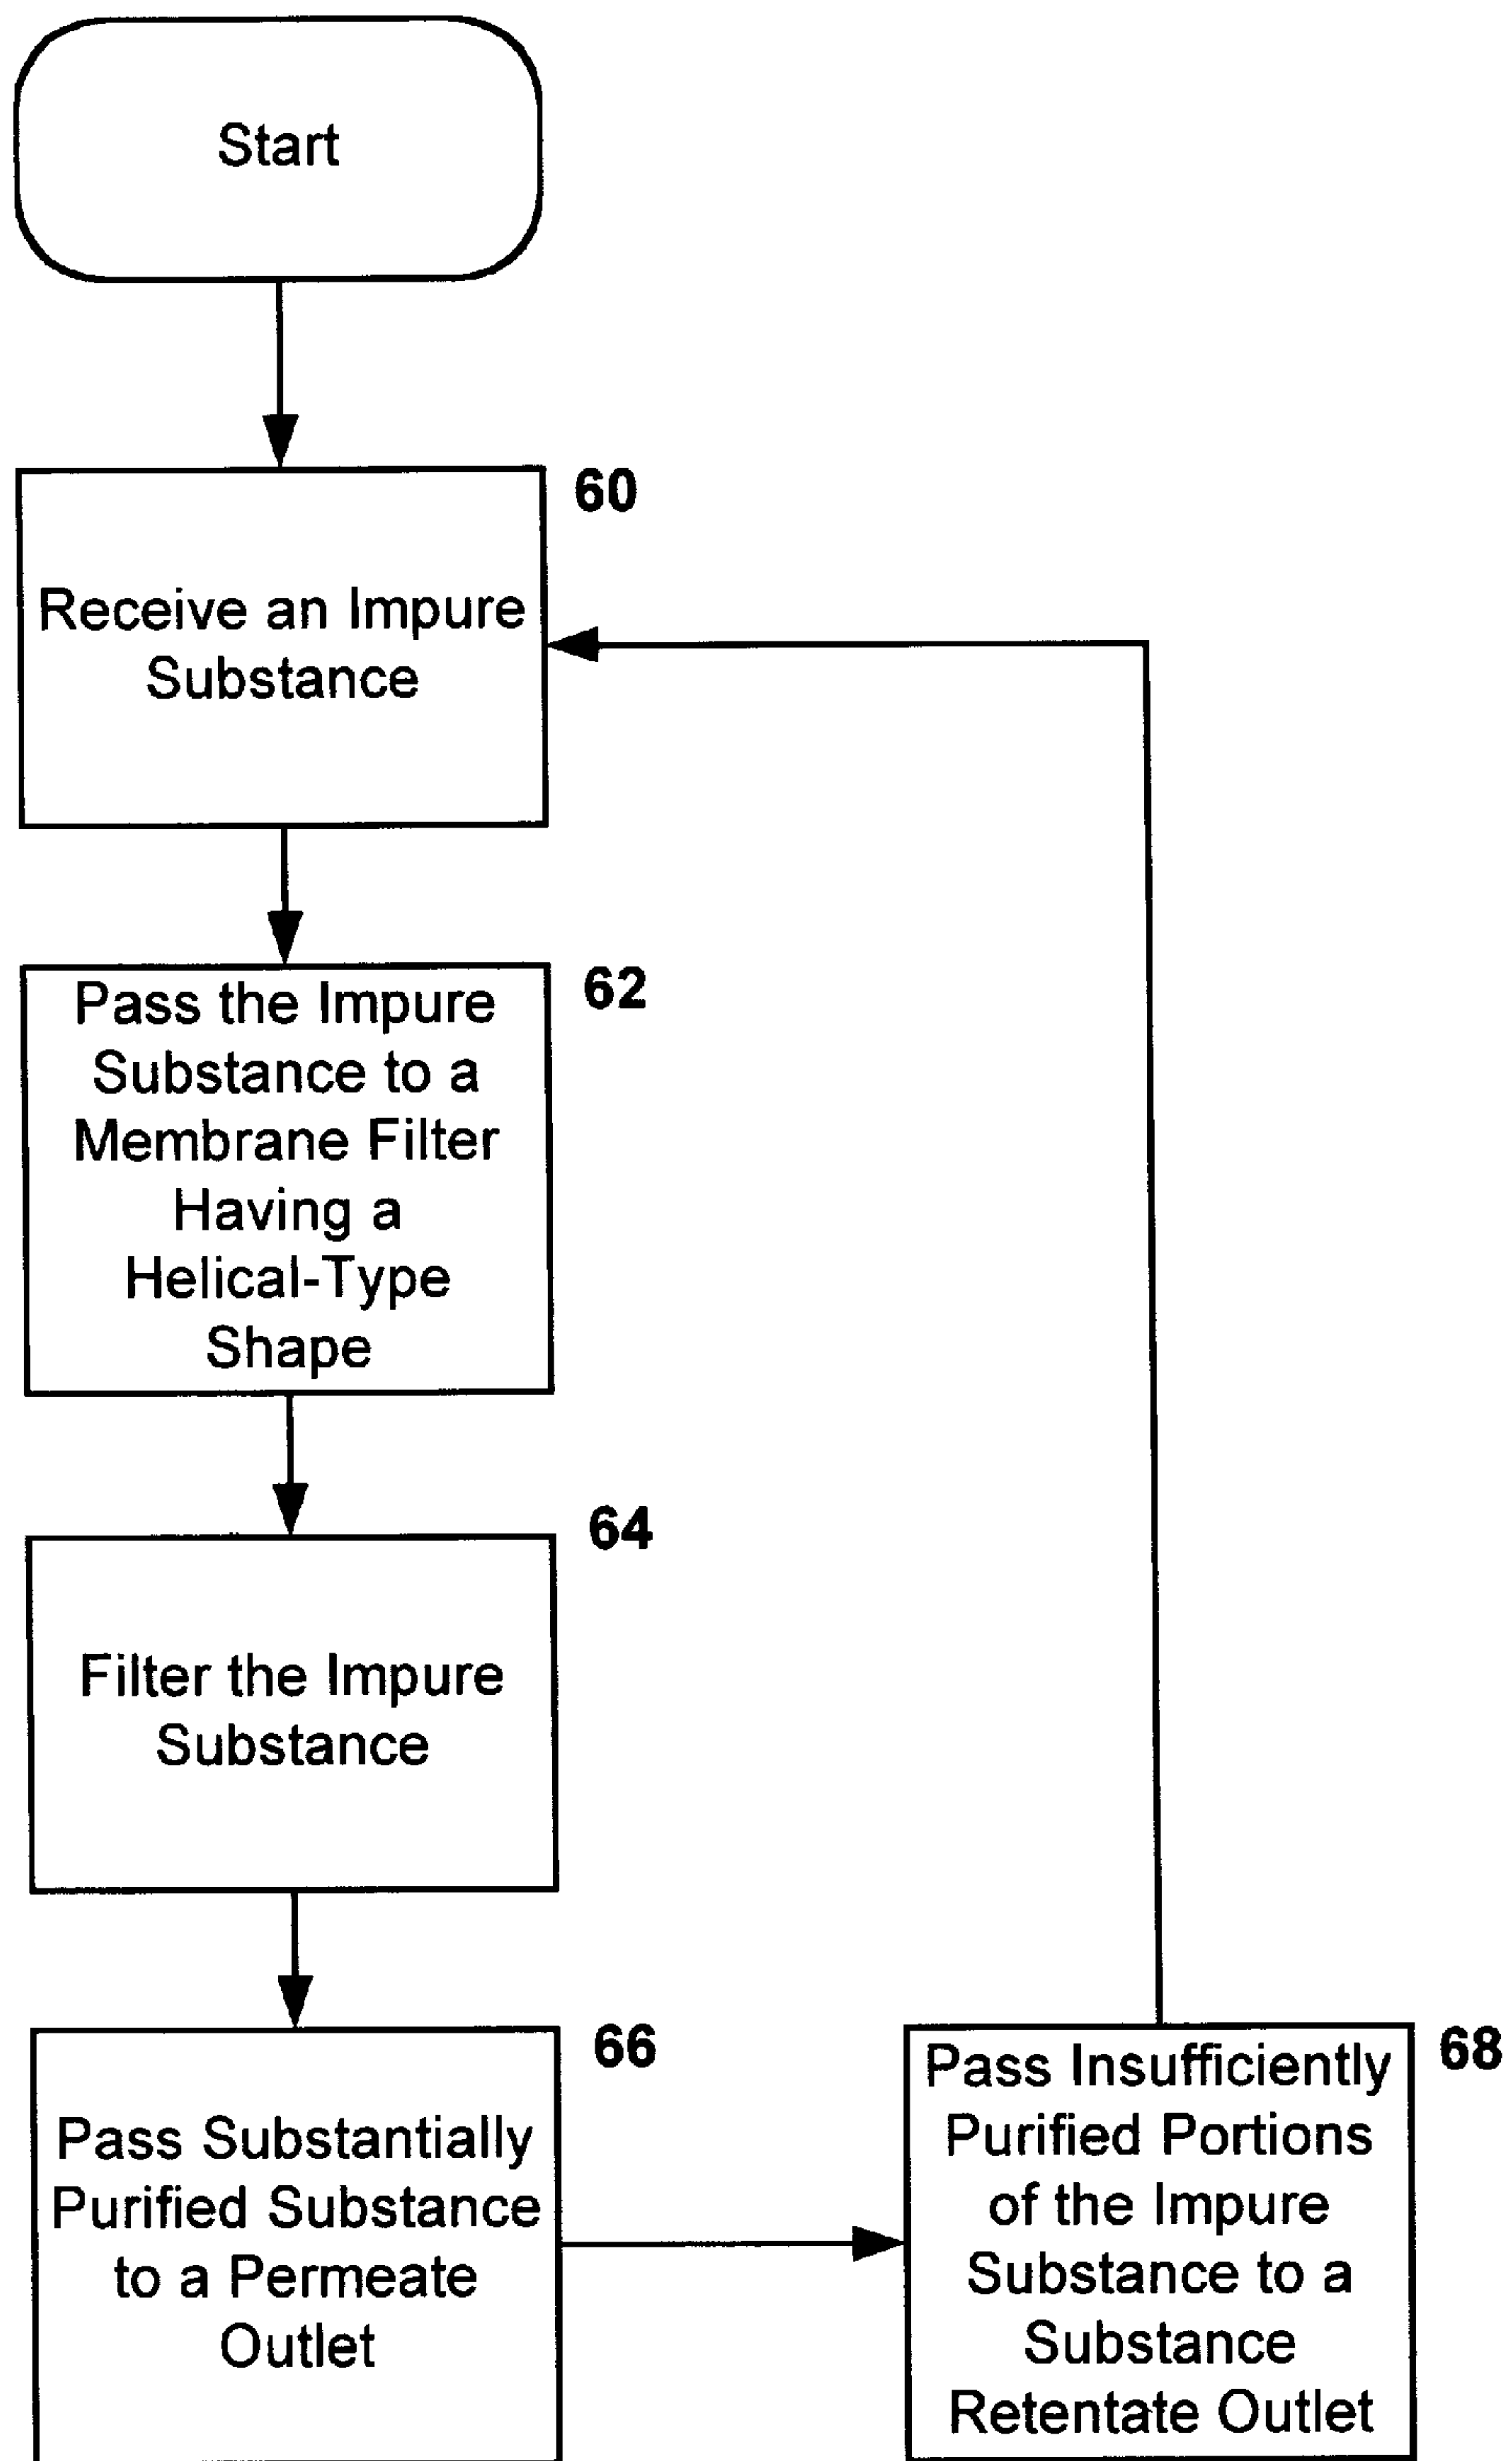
Start

60

Receive an Impure Substance

62

Pass the Impure Substance to a Membrane Filter Having a Helical-Type Shape

64

Filter the Impure Substance

66

Pass Substantially Purified Substance to a Permeate Outlet

68

Pass Insufficiently Purified Portions of the Impure Substance to a Substance Retentate Outlet